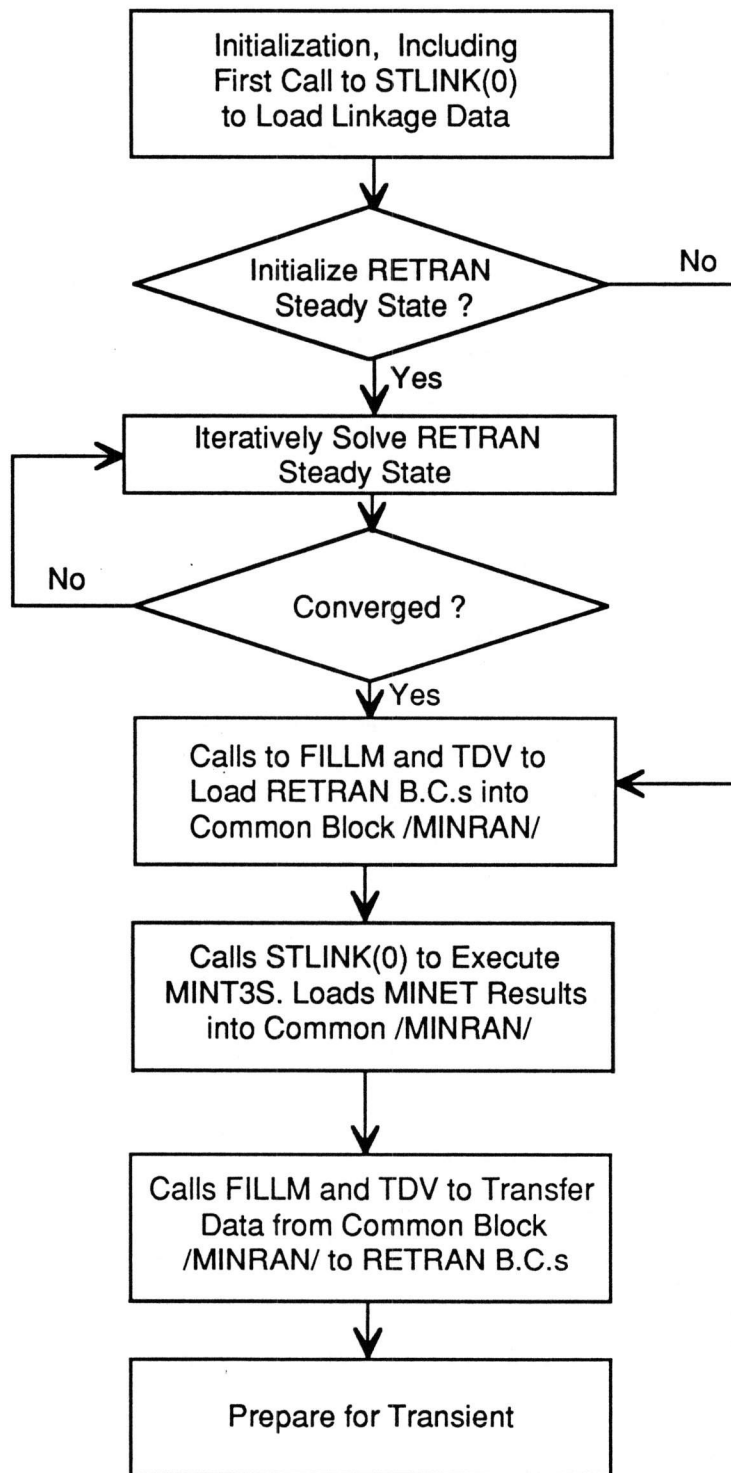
Initialization, Including First Call to STLINK(0) to Load Linkage Data

Initialize RETRAN Steady State ?

No

Yes

Iteratively Solve RETRAN Steady State

No

Converged ?

Yes

Calls to FILLM and TDV to Load RETRAN B.C.s into Common Block /MINRAN/

Calls STLINK(0) to Execute MINT3S. Loads MINET Results into Common /MINRAN/

Calls FILLM and TDV to Transfer Data from Common Block /MINRAN/ to RETRAN B.C.s

Prepare for Transient